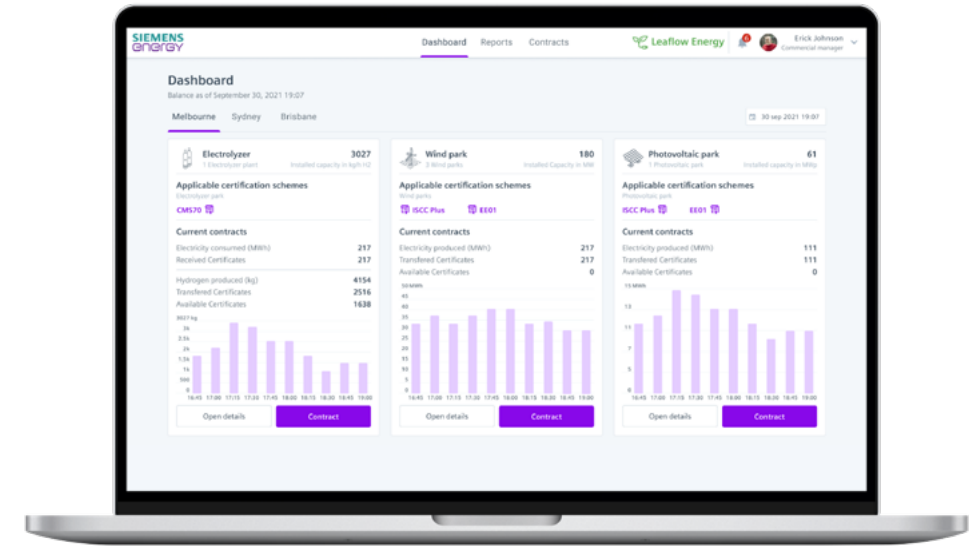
SIEMENS energy

Dashboard Reports Contracts

Leaflow Energy

6

Erick Johnson
Commercial manager

Dashboard
Balance as of September 30, 2021 19:07

Melbourne Sydney Brisbane

30 sep 2021 19:07

Electrolyzer 3027
1 Electrolyzer plant Installed capacity in kg/h H2

Applicable certification schemes
Electrolyzer park
CMS70

Current contracts
Electricity consumed (MWh) 217
Received Certificates 217

Hydrogen produced (kg) 4154
Transfered Certificates 2516
Available Certificates 1638

3027 kg
3k
2.5k
2k
1.5k
1k
500
0
16:45 17:00 17:15 17:30 17:45 18:00 18:15 18:30 18:45 19:00

Open details Contract

Wind park 180
3 Wind parks Installed Capacity in MW

Applicable certification schemes
Wind parks
ISCC Plus EE01

Current contracts
Electricity produced (MWh) 217
Transfered Certificates 217
Available Certificates 0

50 MWh
45
40
35
30
25
20
15
10
5
0
16:45 17:00 17:15 17:30 17:45 18:00 18:15 18:30 18:45 19:00

Open details Contract

Photovoltaic park 61
Photovoltaic park Installed Capacity in MWp

Applicable certification schemes
Photovoltaic parks
ISCC Plus EE01

Current contracts
Electricity produced (MWh) 111
Transfered Certificates 111
Available Certificates 0

15 MWh
13
11
7
4
0
16:45 17:00 17:15 17:30 17:45 18:00 18:15 18:30 18:45 19:00

Open details Contract